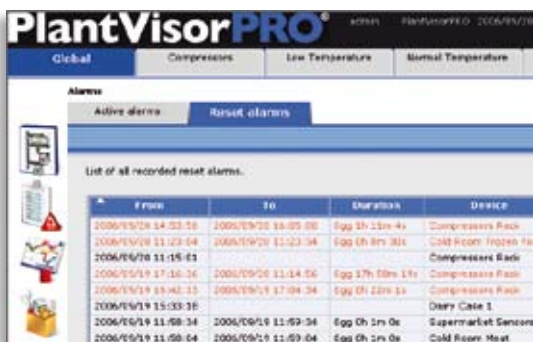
PlantVisorPRO®

admin PlantVisorPRO 2006/09/20

Global | Compressors | Low Temperature | Normal Temperature

Alarms

Active alarms | Reset alarms

List of all recorded reset alarms.

| From | To | Duration | Device |
|---|---|---|---|
| 2006/09/20 14:53:56 | 2006/09/20 16:05:00 | 0gg 0h 11m 4s | Compressors Rack |
| 2006/09/20 11:23:04 | 2006/09/20 11:23:34 | 0gg 0h 0m 30s | Cold Room Frozen Fo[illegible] |
| 2006/09/20 11:15:01 | | | Compressors Rack |
| 2006/09/19 17:16:36 | 2006/09/20 11:14:56 | 0gg 17h 58m 19s | Compressors Rack |
| 2006/09/19 16:42:33 | 2006/09/19 17:04:34 | 0gg 0h 22m 1s | Compressors Rack |
| 2006/09/19 15:33:38 | | | Dairy Case 1 |
| 2006/09/19 11:58:34 | 2006/09/19 11:59:34 | 0gg 0h 1m 0s | Supermarket Sensors |
| 2006/09/19 11:58:04 | 2006/09/19 11:59:04 | 0gg 0h 1m 0s | Cold Room Meat |